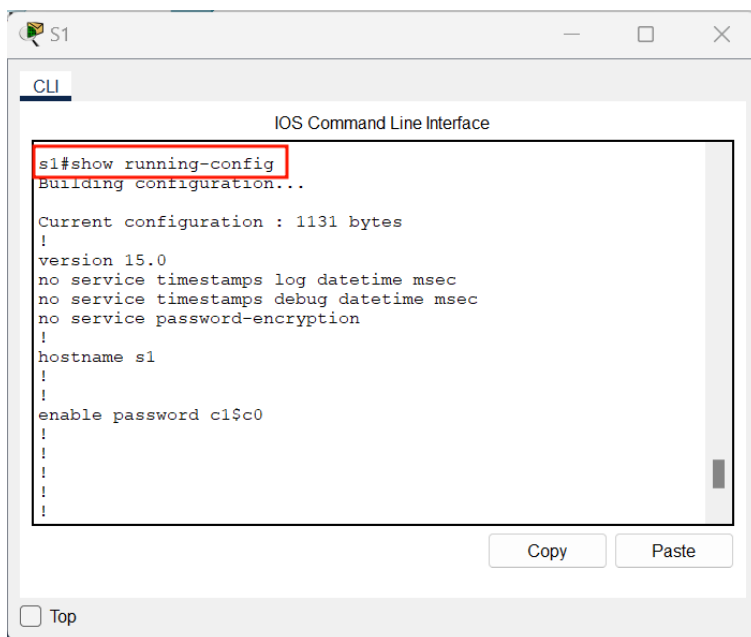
S1

CLI

IOS Command Line Interface

s1#show running-config
Building configuration...

Current configuration : 1131 bytes
!
version 15.0
no service timestamps log datetime msec
no service timestamps debug datetime msec
no service password-encryption
!
hostname s1
!
!
enable password c1$c0
!
!
!
!
!

Copy Paste

Top